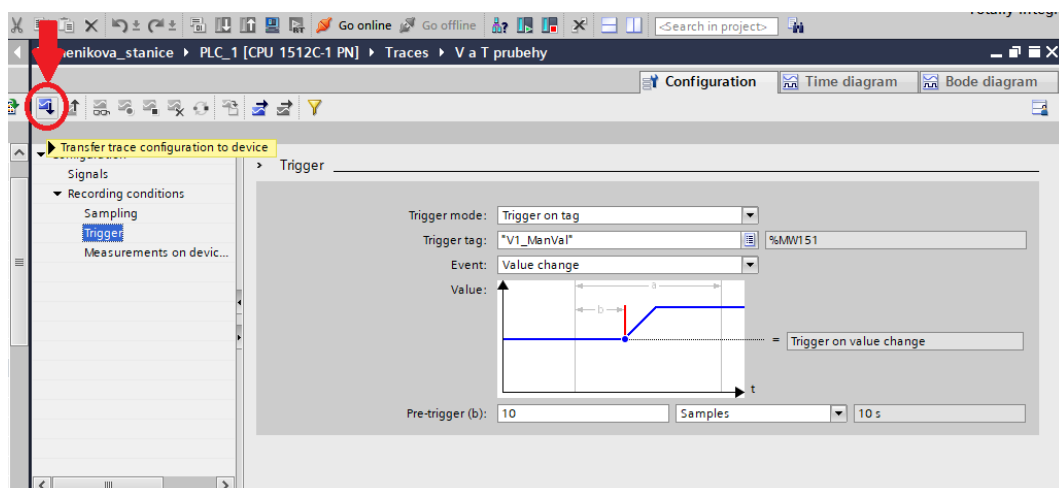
Go online Go offline <Search in project>

enikova_stanice ▸ PLC_1 [CPU 1512C-1 PN] ▸ Traces ▸ V a T prubehy

Configuration | Time diagram | Bode diagram

Transfer trace configuration to device

Signals
Recording conditions
Sampling
Trigger
Measurements on devic...

Trigger

Trigger mode: Trigger on tag
Trigger tag: "V1_ManVal" %MW151
Event: Value change
Value:
a
b
t
= Trigger on value change
Pre-trigger (b): 10 Samples 10 s